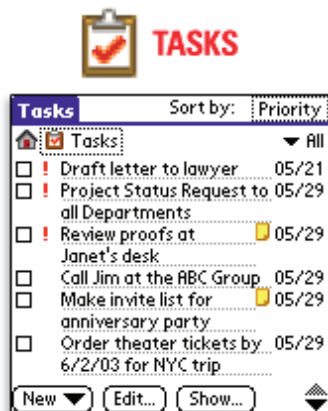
TASKS

Tasks Sort by: Priority

Tasks ▼ All

☐ ! Draft letter to lawyer 05/21
☐ ! Project Status Request to all Departments 05/29
☐ ! Review proofs at Janet's desk 05/29
☐ Call Jim at the ABC Group 05/29
☐ Make invite list for anniversary party 05/29
☐ Order theater tickets by 6/2/03 for NYC trip 05/29

New ▼ Edit... Show...